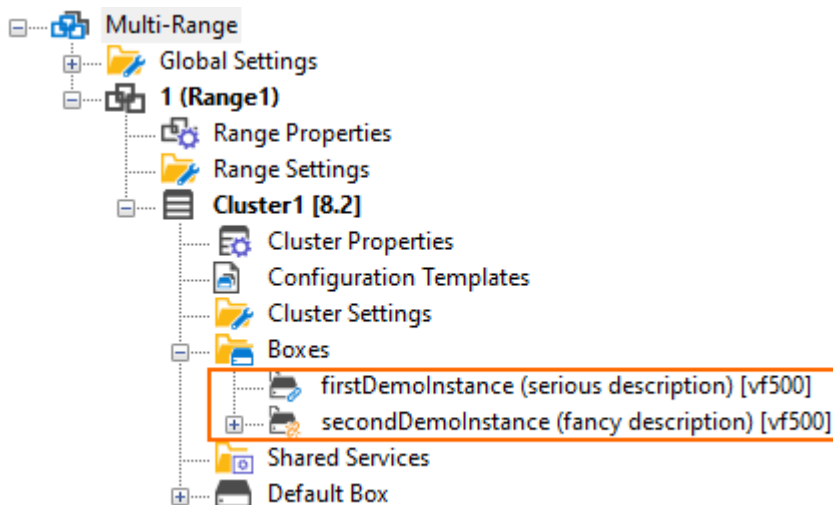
Multi-Range
Global Settings
1 (Range1)
Range Properties
Range Settings
Cluster1 [8.2]
Cluster Properties
Configuration Templates
Cluster Settings
Boxes
firstDemoInstance (serious description) [vf500]
secondDemoInstance (fancy description) [vf500]
Shared Services
Default Box